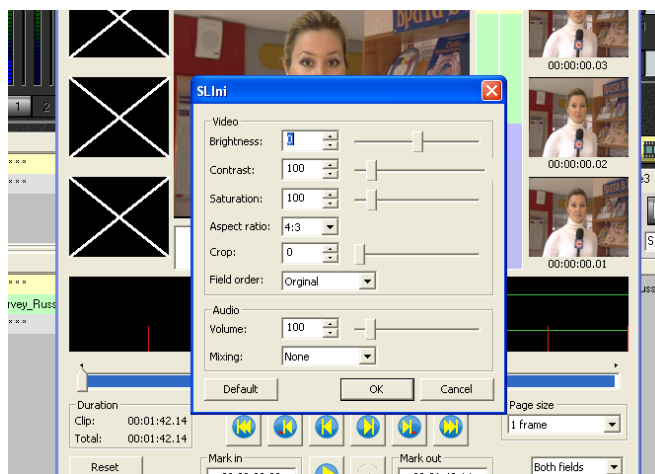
1 2
xxx
xxx
xxx
rvey_Russ
xxx
00:00:00.03
00:00:00.02
00:00:00.01
e3
S
uss
SLIni
Video
Brightness: 0
Contrast: 100
Saturation: 100
Aspect ratio: 4:3
Crop: 0
Field order: Orginal
Audio
Volume: 100
Mixing: None
Default
OK
Cancel
Duration
Clip: 00:01:42.14
Total: 00:01:42.14
Page size
1 frame
Reset
Mark in
Mark out
Both fields